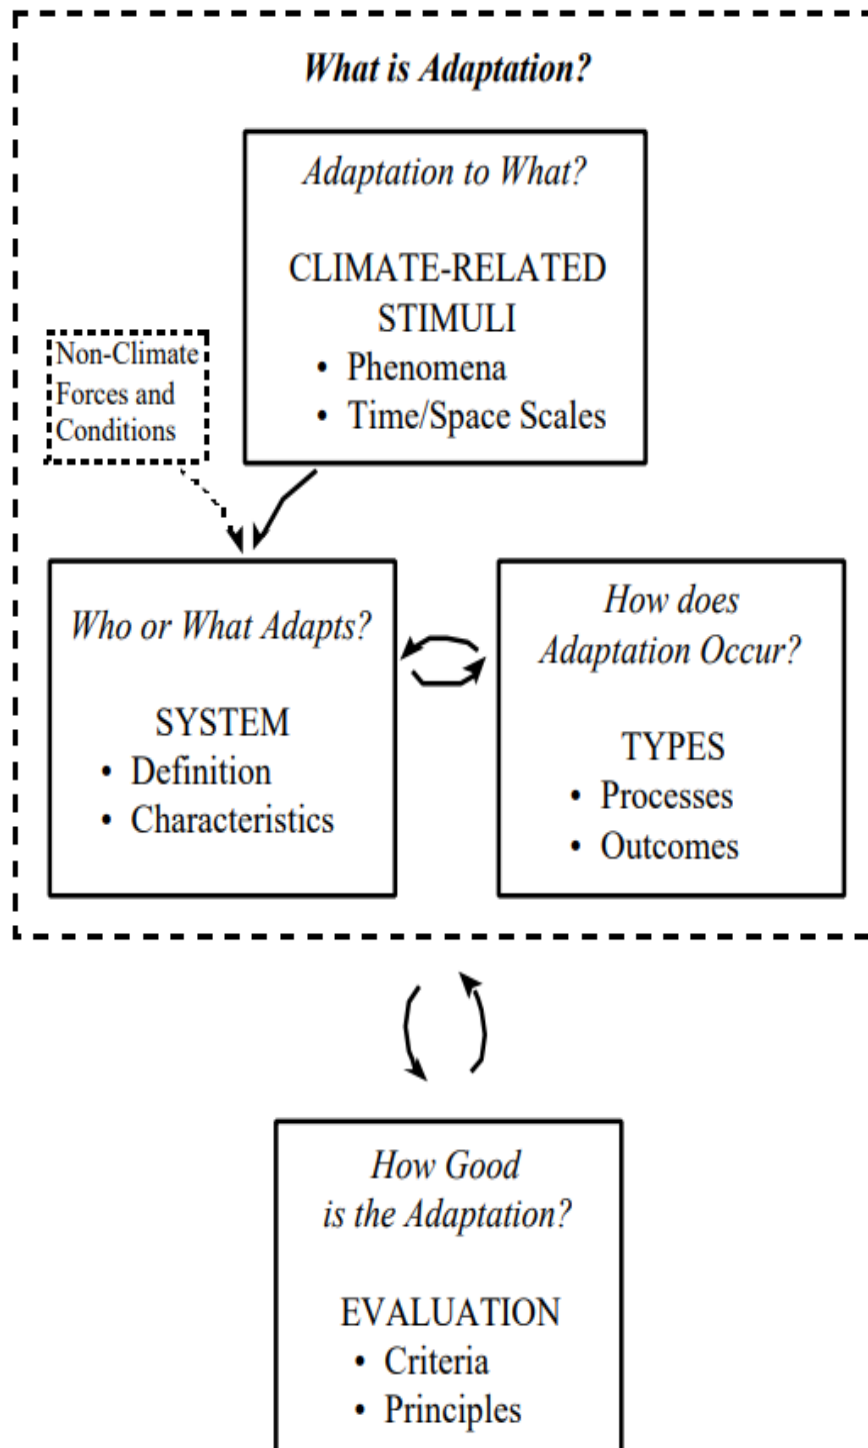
What is Adaptation?

Adaptation to What?

CLIMATE-RELATED STIMULI
• Phenomena
• Time/Space Scales

Non-Climate Forces and Conditions

Who or What Adapts?

SYSTEM
• Definition
• Characteristics

How does Adaptation Occur?

TYPES
• Processes
• Outcomes

How Good is the Adaptation?

EVALUATION
• Criteria
• Principles